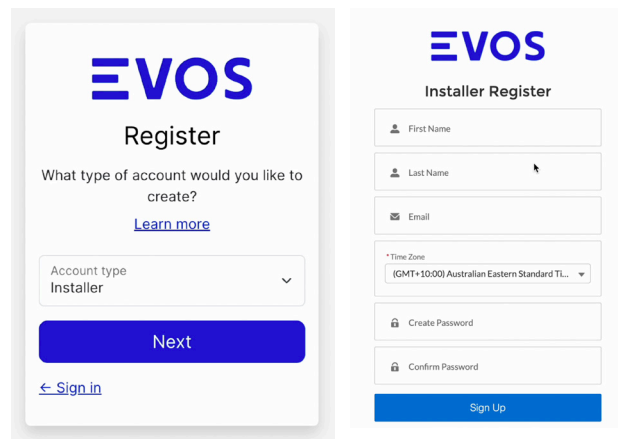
EVOS

Register

What type of account would you like to create?

Learn more

Account type
Installer

Next

← Sign in

EVOS

Installer Register

First Name

Last Name

Email

*Time Zone
(GMT+10:00) Australian Eastern Standard Ti...

Create Password

Confirm Password

Sign Up